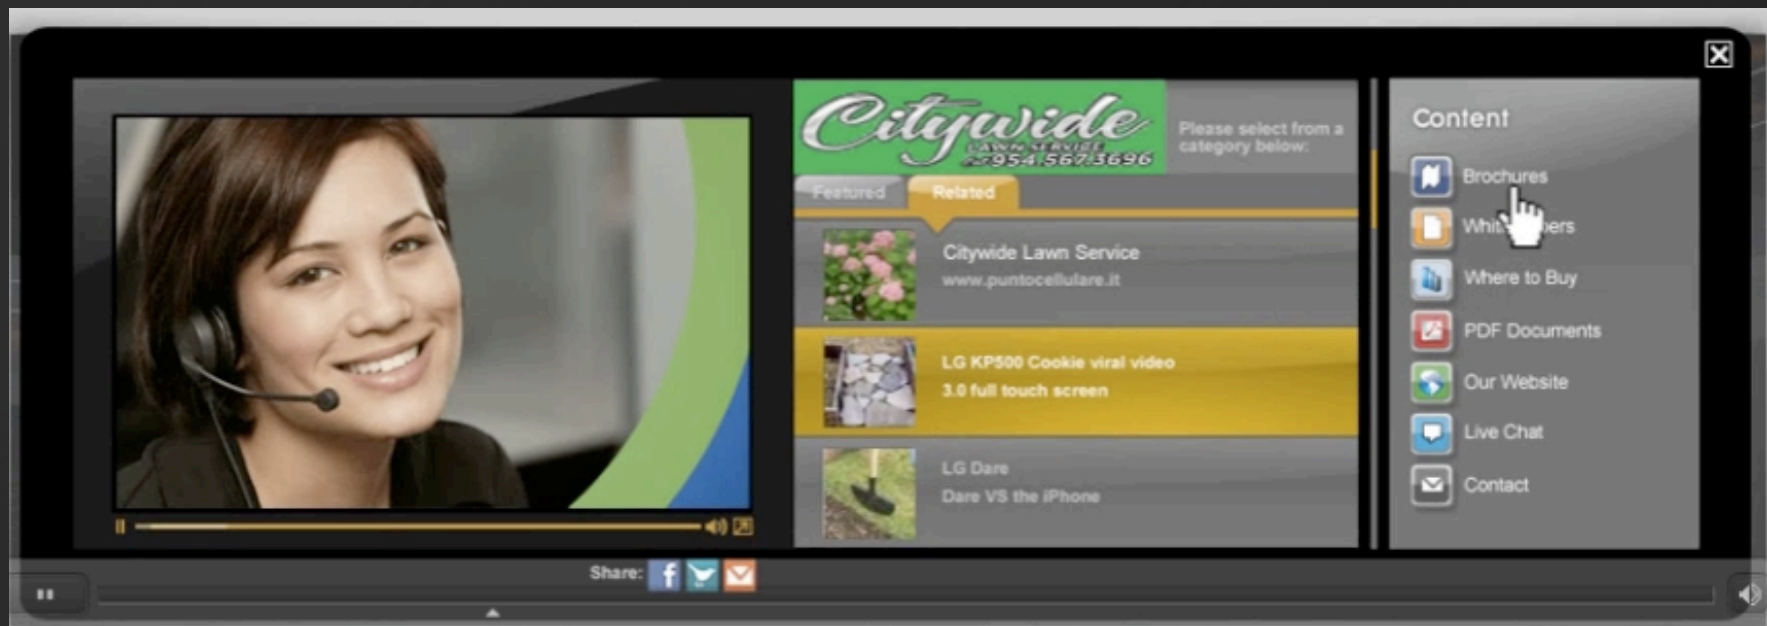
Citywide
LAWN SERVICE
954.567.3696

Please select from a category below:

Featured
Related

Citywide Lawn Service
www.puntocellulare.it

LG KP500 Cookie viral video
3.0 full touch screen

LG Dare
Dare VS the iPhone

Content

Brochures
Whit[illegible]ers
Where to Buy
PDF Documents
Our Website
Live Chat
Contact

Share: